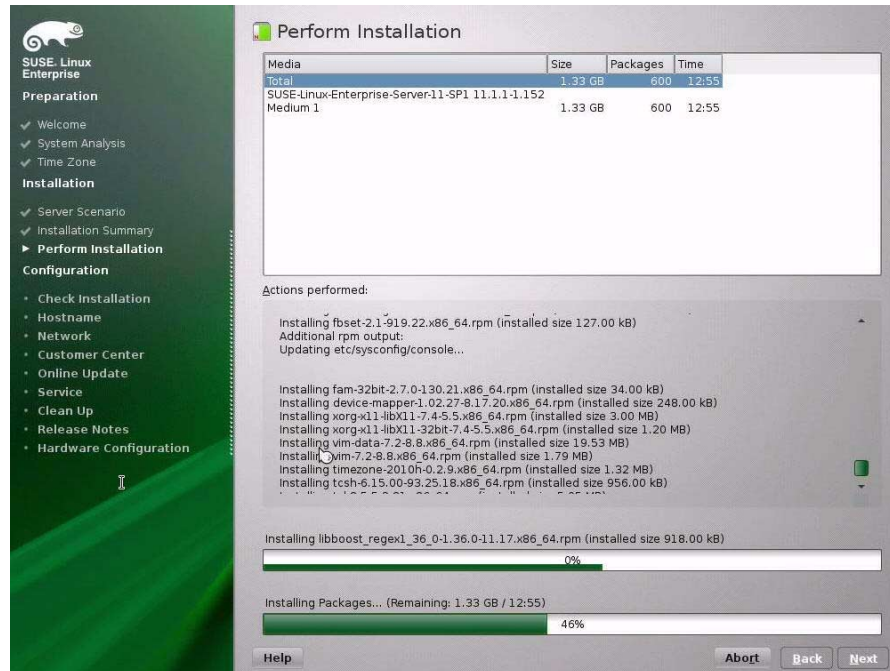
SUSE. Linux Enterprise

Preparation

Welcome
System Analysis
Time Zone

Installation

Server Scenario
Installation Summary
▸ Perform Installation

Configuration

Check Installation
Hostname
Network
Customer Center
Online Update
Service
Clean Up
Release Notes
Hardware Configuration

Perform Installation

| Media | Size | Packages | Time |
|---|---|---|---|
| Total | 1.33 GB | 600 | 12:55 |
| SUSE-Linux-Enterprise-Server-11-SP1 11.1.1-1.152 | | | |
| Medium 1 | 1.33 GB | 600 | 12:55 |

Actions performed:

Installing fbset-2.1-919.22.x86_64.rpm (installed size 127.00 kB)
Additional rpm output:
Updating etc/sysconfig/console...

Installing fam-32bit-2.7.0-130.21.x86_64.rpm (installed size 34.00 kB)
Installing device-mapper-1.02.27-8.17.20.x86_64.rpm (installed size 248.00 kB)
Installing xorg-x11-libX11-7.4-5.5.x86_64.rpm (installed size 3.00 MB)
Installing xorg-x11-libX11-32bit-7.4-5.5.x86_64.rpm (installed size 1.20 MB)
Installing vim-data-7.2-8.8.x86_64.rpm (installed size 19.53 MB)
Installing vim-7.2-8.8.x86_64.rpm (installed size 1.79 MB)
Installing timezone-2010h-0.2.9.x86_64.rpm (installed size 1.32 MB)
Installing tcsh-6.15.00-93.25.18.x86_64.rpm (installed size 956.00 kB)
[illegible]

Installing libboost_regex1_36_0-1.36.0-11.17.x86_64.rpm (installed size 918.00 kB)

0%

Installing Packages... (Remaining: 1.33 GB / 12:55)

46%

Help

Abort Back Next